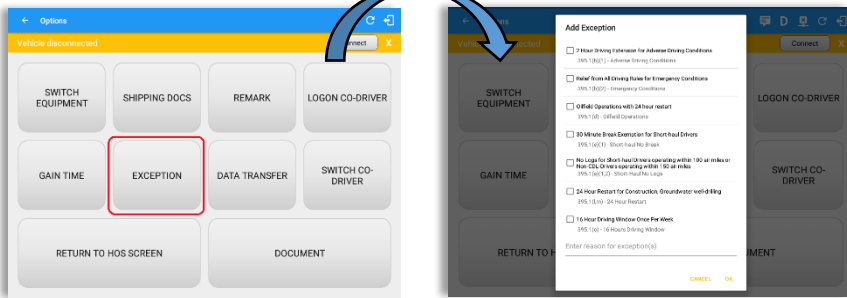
← Options

Vehicle disconnected

nnect X

SWITCH EQUIPMENT

SHIPPING DOCS

REMARK

LOGON CO-DRIVER

GAIN TIME

EXCEPTION

DATA TRANSFER

SWITCH CO-DRIVER

RETURN TO HOS SCREEN

DOCUMENT

Add Exception

2 Hour Driving Extension for Adverse Driving Conditions
395.1(b)(1) - Adverse Driving Conditions

Relief from All Driving Rules for Emergency Conditions
395.1(b)(2) - Emergency Conditions

Oilfield Operations with 24 hour restart
395.1(d) - Oilfield Operations

30 Minute Break Exemption for Short-haul Drivers
395.1(e)(1) - Short Haul No Break

No Logs for Short-haul Drivers operating within 100 air-miles or Non-CDL-Drivers operating within 150 air-miles
395.1(e)(1,2) - Short Haul No Logs

24 Hour Restart for Construction, Groundwater well-drilling
395.1(m) - 24 Hour Restart

16 Hour Driving Window Once Per Week
395.1(o) - 16 Hours Driving Window

Enter reason for exception(s)

CANCEL OK

Connect X

SWITCH EQUIPMENT

LOGON CO-DRIVER

GAIN TIME

SWITCH CO-DRIVER

RETURN TO HO

MENT